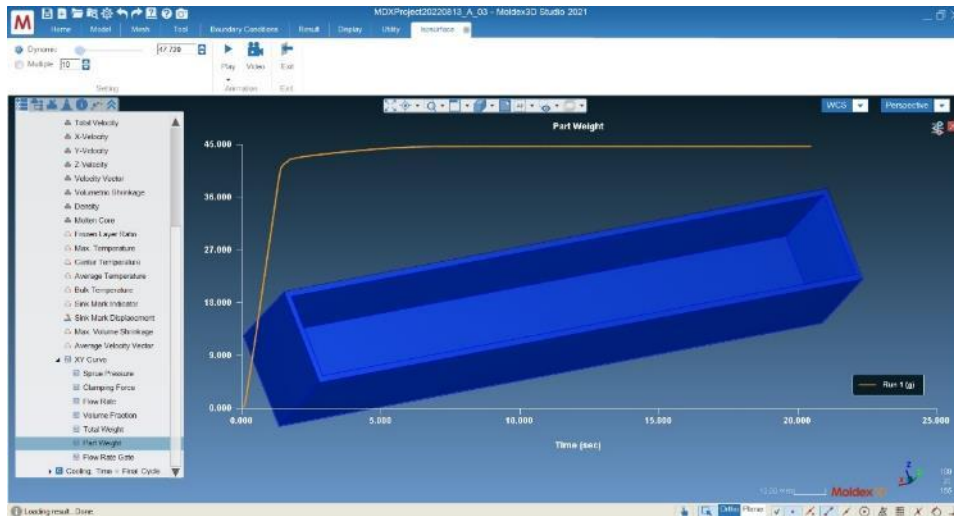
MDXProject20220813_A_03 - Moldex3D Studio 2021

Home Model Mesh Tool Boundary Conditions Result Display Utility Isosurface

Dynamic 47.730
Multiple 10
Setting

Play Video Exit
Animation Exit

WCS Perspective

Part Weight

Total Velocity
X-Velocity
Y-Velocity
Z-Velocity
Velocity Vector
Volumetric Shrinkage
Density
Molten Core
Frozen Layer Ratio
Max. Temperature
Center Temperature
Average Temperature
Bulk Temperature
Sink Mark Indicator
Sink Mark Displacement
Max. Volume Shrinkage
Average Velocity Vector
XY Curve
Sprue Pressure
Clamping Force
Flow Rate
Volume Fraction
Total Weight
Part Weight
Flow Rate Gate
Cooling, Time = Final Cycle

45.000
36.000
27.000
18.000
9.000
0.000
0.000
5.000
10.000
15.000
20.000
25.000
Time (sec)

Run 1 (g)

Moldex3D

Loading result...Done.